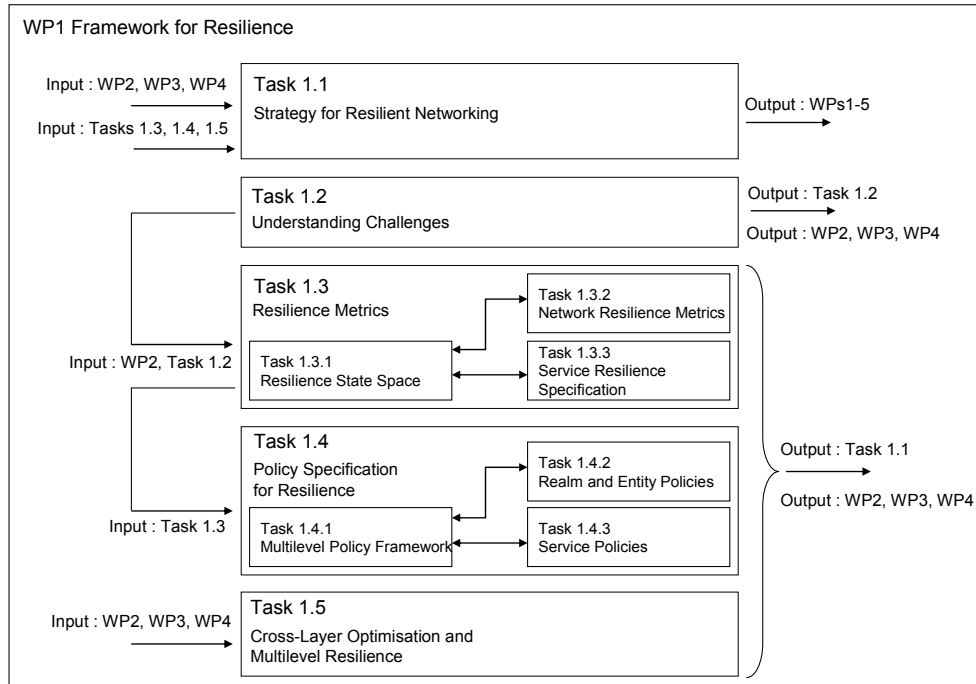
WP1 Framework for Resilience

Input : WP2, WP3, WP4

Input : Tasks 1.3, 1.4, 1.5

Task 1.1
Strategy for Resilient Networking

Output : WPs1-5

Task 1.2
Understanding Challenges

Output : Task 1.2

Output : WP2, WP3, WP4

Task 1.3
Resilience Metrics

Task 1.3.2
Network Resilience Metrics

Input : WP2, Task 1.2

Task 1.3.1
Resilience State Space

Task 1.3.3
Service Resilience Specification

Task 1.4
Policy Specification for Resilience

Task 1.4.2
Realm and Entity Policies

Output : Task 1.1

Output : WP2, WP3, WP4

Input : Task 1.3

Task 1.4.1
Multilevel Policy Framework

Task 1.4.3
Service Policies

Input : WP2, WP3, WP4

Task 1.5
Cross-Layer Optimisation and Multilevel Resilience